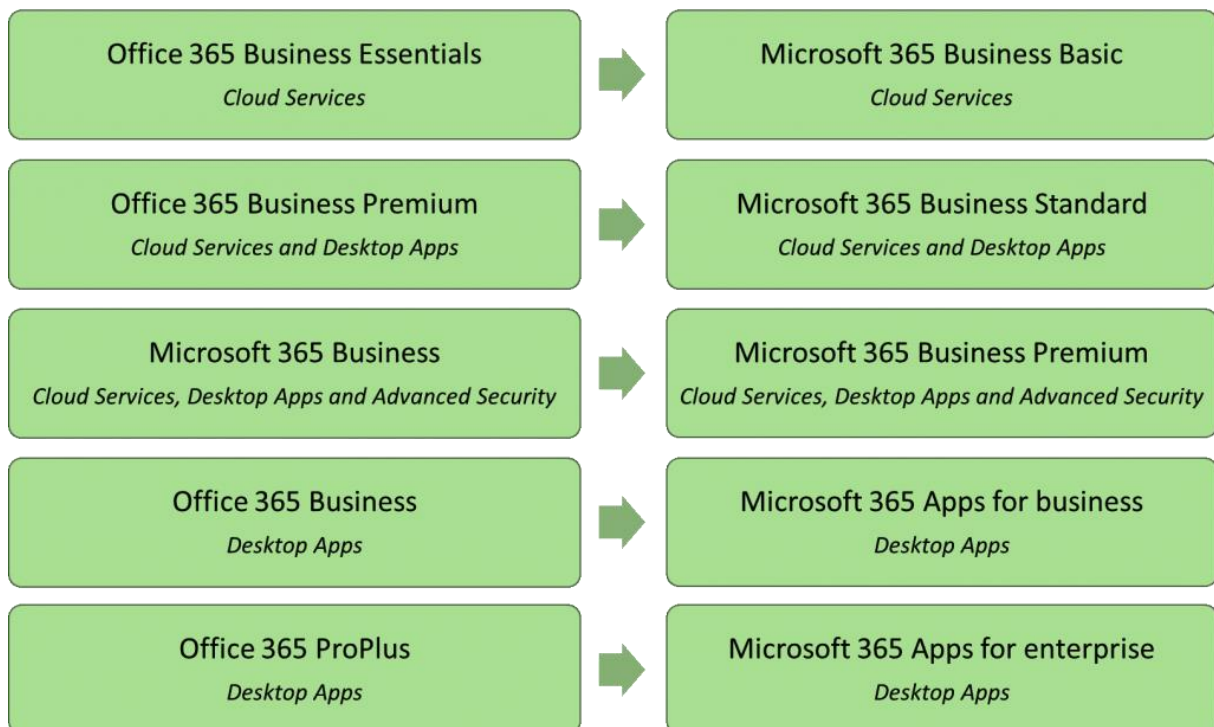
Office 365 Business Essentials
*Cloud Services*

Microsoft 365 Business Basic
*Cloud Services*

Office 365 Business Premium
*Cloud Services and Desktop Apps*

Microsoft 365 Business Standard
*Cloud Services and Desktop Apps*

Microsoft 365 Business
*Cloud Services, Desktop Apps and Advanced Security*

Microsoft 365 Business Premium
*Cloud Services, Desktop Apps and Advanced Security*

Office 365 Business
*Desktop Apps*

Microsoft 365 Apps for business
*Desktop Apps*

Office 365 ProPlus
*Desktop Apps*

Microsoft 365 Apps for enterprise
*Desktop Apps*